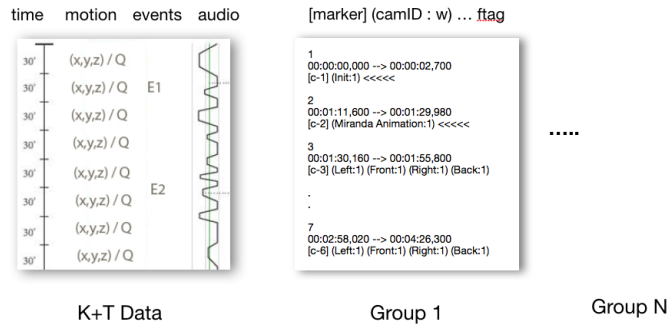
time motion events audio

| 30' | (x,y,z) / Q | |
|---|---|---|
| 30' | (x,y,z) / Q | E1 |
| 30' | (x,y,z) / Q | |
| 30' | (x,y,z) / Q | |
| 30' | (x,y,z) / Q | |
| 30' | (x,y,z) / Q | E2 |
| 30' | (x,y,z) / Q | |
| 30' | (x,y,z) / Q | |

K+T Data

[marker] (camID : w) … ftag

1
00:00:00,000 --> 00:00:02,700
[c-1] (Init:1) <<<<<

2
00:01:11,600 --> 00:01:29,980
[c-2] (Miranda Animation:1) <<<<<

3
00:01:30,160 --> 00:01:55,800
[c-3] (Left:1) (Front:1) (Right:1) (Back:1)

.
.

7
00:02:58,020 --> 00:04:26,300
[c-6] (Left:1) (Front:1) (Right:1) (Back:1)

Group 1

.....

Group N